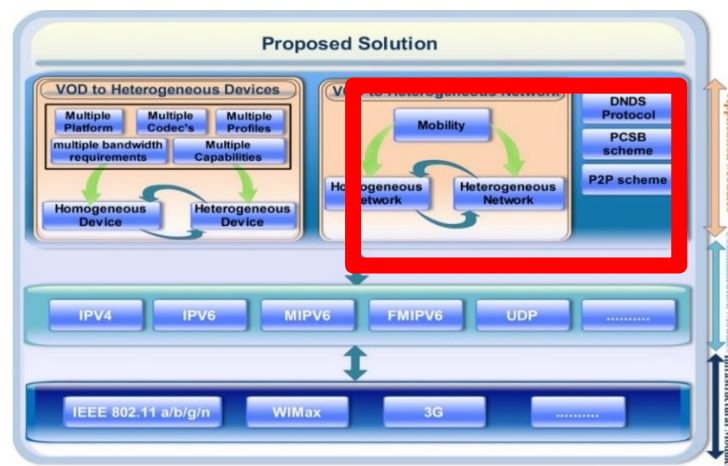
Proposed Solution

VOD to Heterogeneous Devices

Multiple Platform

Multiple Codec's

Multiple Profiles

multiple bandwidth requirements

Multiple Capabilities

Homogeneous Device

Heterogeneous Device

VO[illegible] to Heterogeneous Network

Mobility

Ho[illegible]ogeneous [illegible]etwork

Heterogeneous Network

DNDS Protocol

PCSB scheme

P2P scheme

IPV4

IPV6

MIPV6

FMIPV6

UDP

..........

IEEE 802.11 a/b/g/n

WIMax

3G

..........